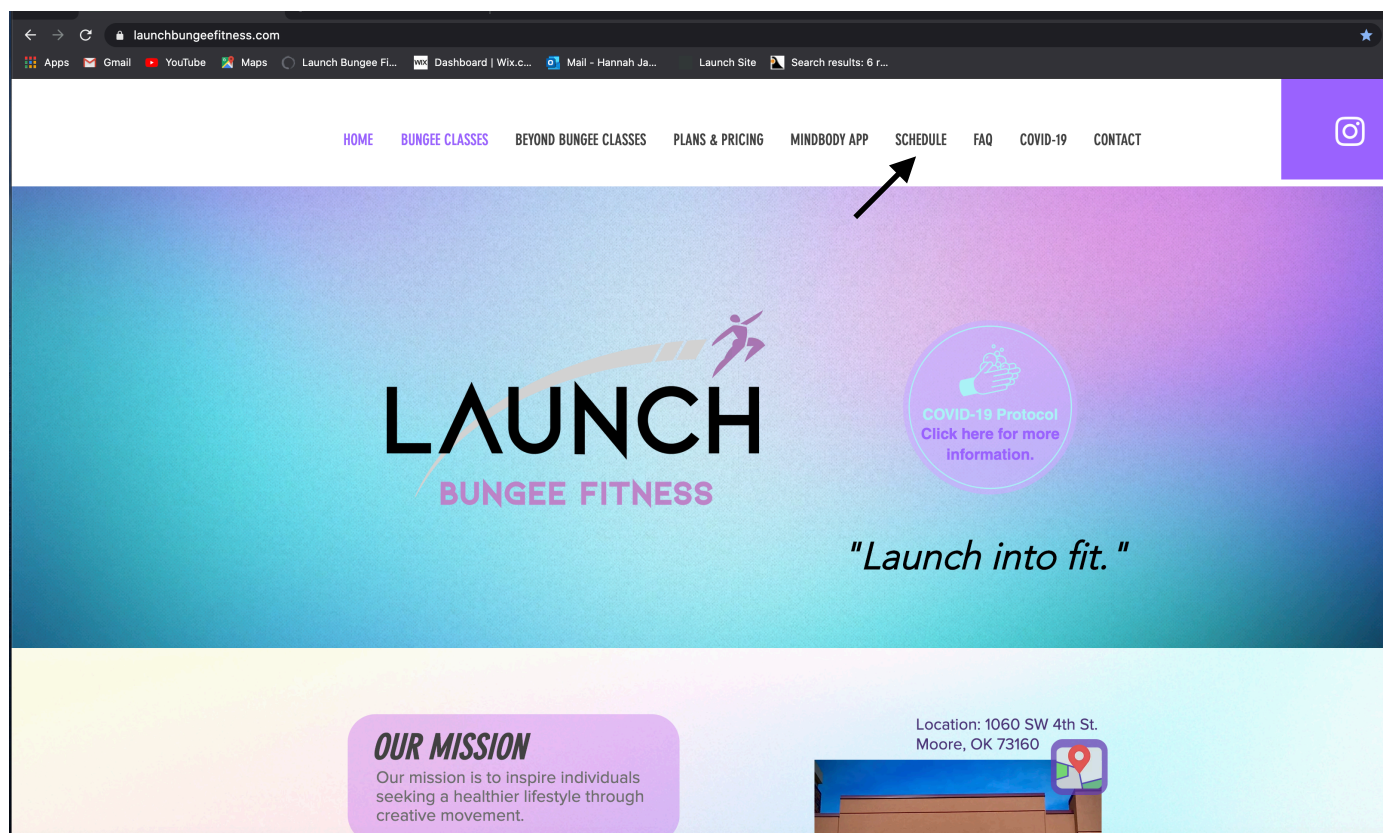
launchbungeefitness.com

Apps Gmail YouTube Maps Launch Bungee Fi... Dashboard | Wix.c... Mail - Hannah Ja... Launch Site Search results: 6 r...

HOME BUNGEE CLASSES BEYOND BUNGEE CLASSES PLANS & PRICING MINDBODY APP SCHEDULE FAQ COVID-19 CONTACT

LAUNCH
BUNGEE FITNESS

COVID-19 Protocol
Click here for more information.

"Launch into fit."

OUR MISSION
Our mission is to inspire individuals seeking a healthier lifestyle through creative movement.

Location: 1060 SW 4th St.
Moore, OK 73160